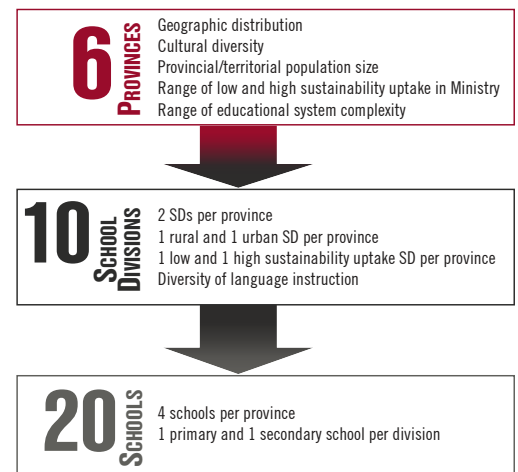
6 Provinces

Geographic distribution
Cultural diversity
Provincial/territorial population size
Range of low and high sustainability uptake in Ministry
Range of educational system complexity

10 School Divisions

2 SDs per province
1 rural and 1 urban SD per province
1 low and 1 high sustainability uptake SD per province
Diversity of language instruction

20 Schools

4 schools per province
1 primary and 1 secondary school per division